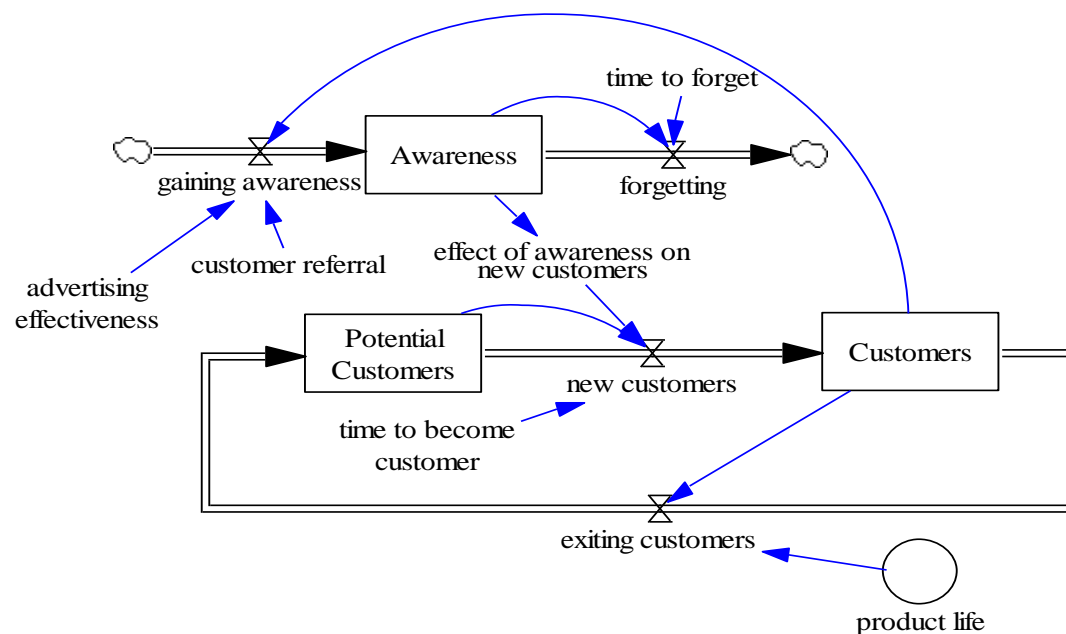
time to forget

Awareness

gaining awareness

forgetting

customer referral

advertising effectiveness

effect of awareness on new customers

Potential Customers

Customers

new customers

time to become customer

exiting customers

product life